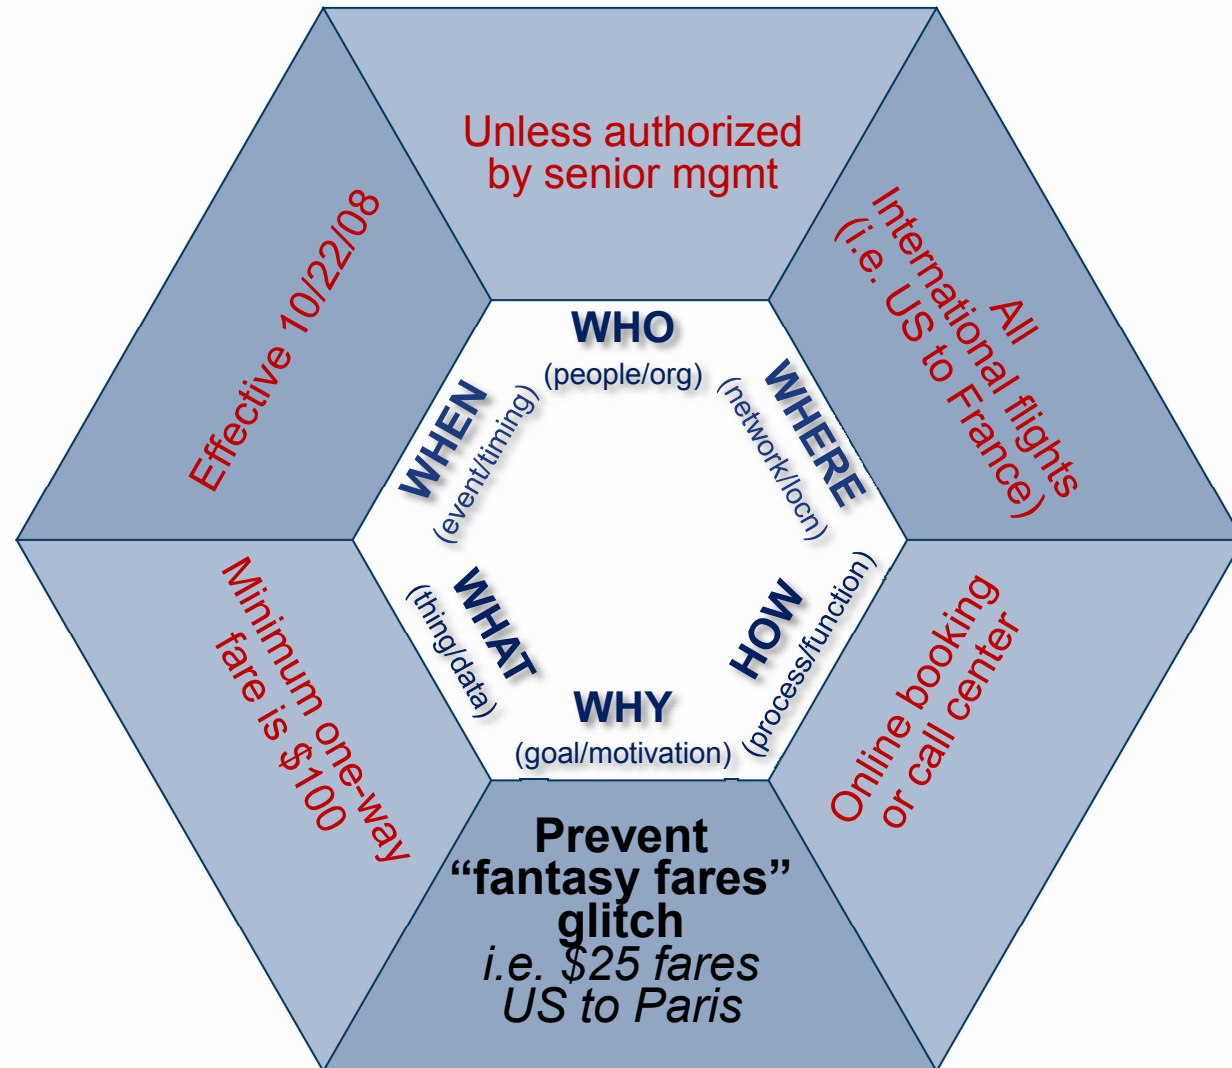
Unless authorized by senior mgmt

All International flights (i.e. US to France)

Online booking or call center

Prevent “fantasy fares” glitch
i.e. $25 fares US to Paris

Minimum one-way fare is $100

Effective 10/22/08

WHO
(people/org)

WHERE
(network/locn)

HOW
(process/function)

WHY
(goal/motivation)

WHAT
(thing/data)

WHEN
(event/timing)